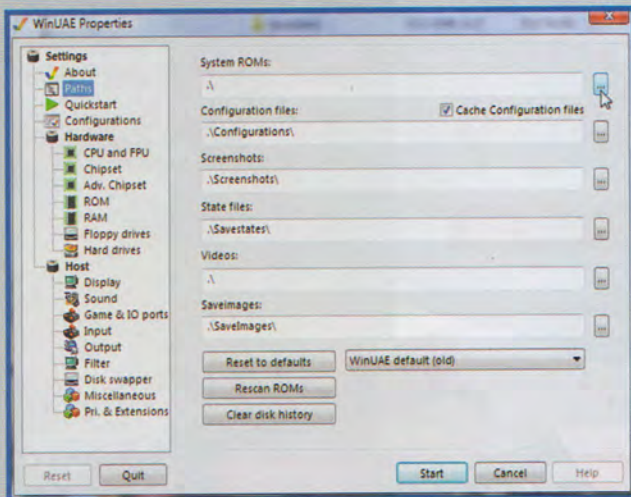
WinUAE Properties

Settings
About
Paths
Quickstart
Configurations
Hardware
CPU and FPU
Chipset
Adv. Chipset
ROM
RAM
Floppy drives
Hard drives
Host
Display
Sound
Game & IO ports
Input
Output
Filter
Disk swapper
Miscellaneous
Pri. & Extensions

System ROMs:
.\
...
Configuration files:
Cache Configuration files
.\Configurations\
...
Screenshots:
.\Screenshots\
...
State files:
.\Savestates\
...
Videos:
.\
...
SaveImages:
.\SaveImages\
...

Reset to defaults
WinUAE default (old)
Rescan ROMs
Clear disk history

Reset
Quit
Start
Cancel
Help